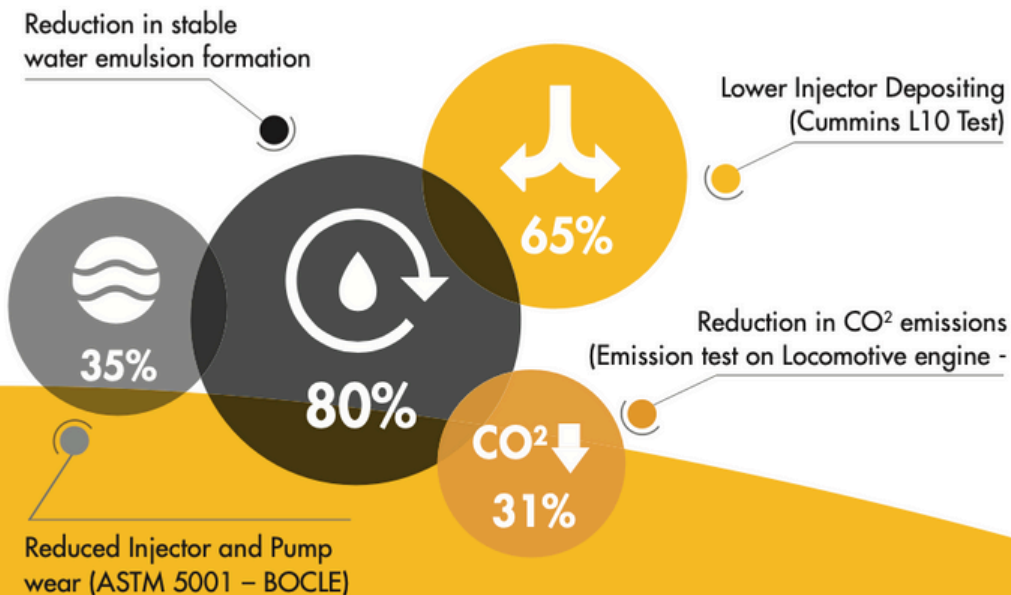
Reduction in stable water emulsion formation

Lower Injector Depositing (Cummins L10 Test)

65%

35%

80%

Reduction in $CO^2$ emissions (Emission test on Locomotive engine -

$CO^2$

31%

Reduced Injector and Pump wear (ASTM 5001 – BOCLE)